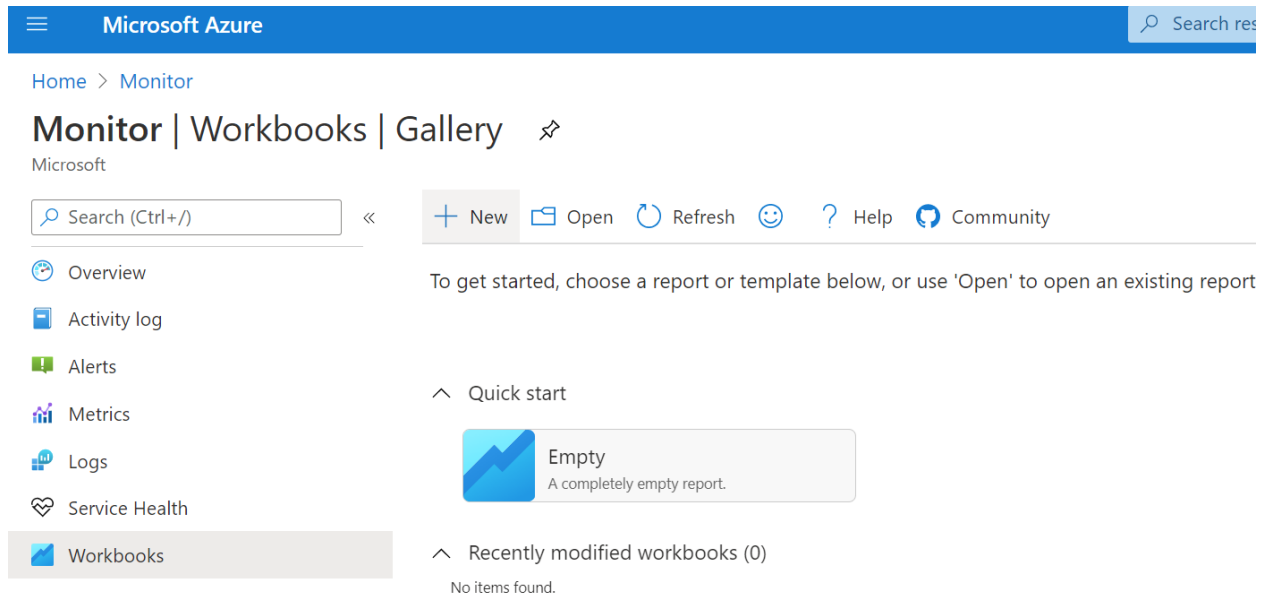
Microsoft Azure

Search res

Home > Monitor

Monitor | Workbooks | Gallery

Microsoft

Search (Ctrl+/)

«

Overview

Activity log

Alerts

Metrics

Logs

Service Health

Workbooks

New Open Refresh Help Community

To get started, choose a report or template below, or use 'Open' to open an existing report

Quick start

Empty

A completely empty report.

Recently modified workbooks (0)

No items found.